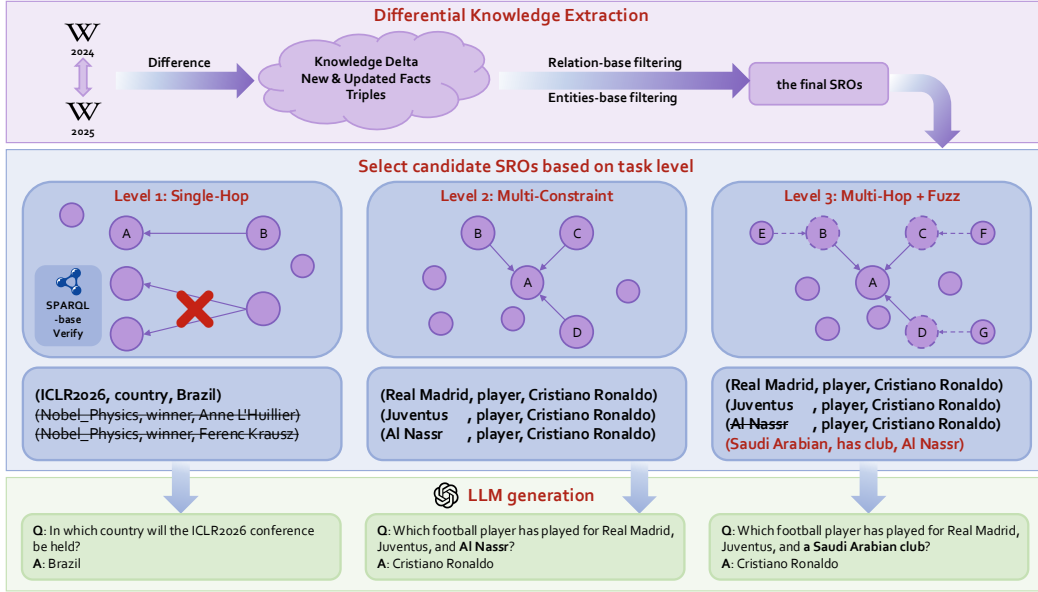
Differential Knowledge Extraction

W 2024

W 2025

Difference

Knowledge Delta
New & Updated Facts
Triples

Relation-base filtering

Entities-base filtering

the final SROs

Select candidate SROs based on task level

Level 1: Single-Hop

A

B

SPARQL -base Verify

Level 2: Multi-Constraint

B

C

A

D

Level 3: Multi-Hop + Fuzz

E

B

C

F

A

D

G

(ICLR2026, country, Brazil)
~~(Nobel_Physics, winner, Anne L'Huillier)~~
~~(Nobel_Physics, winner, Ferenc Krausz)~~

(Real Madrid, player, Cristiano Ronaldo)
(Juventus , player, Cristiano Ronaldo)
(Al Nassr , player, Cristiano Ronaldo)

(Real Madrid, player, Cristiano Ronaldo)
(Juventus , player, Cristiano Ronaldo)
(~~Al Nassr~~ , player, Cristiano Ronaldo)
(Saudi Arabian, has club, Al Nassr)

LLM generation

Q: In which country will the ICLR2026 conference be held?
A: Brazil

Q: Which football player has played for Real Madrid, Juventus, and Al Nassr?
A: Cristiano Ronaldo

Q: Which football player has played for Real Madrid, Juventus, and a Saudi Arabian club?
A: Cristiano Ronaldo